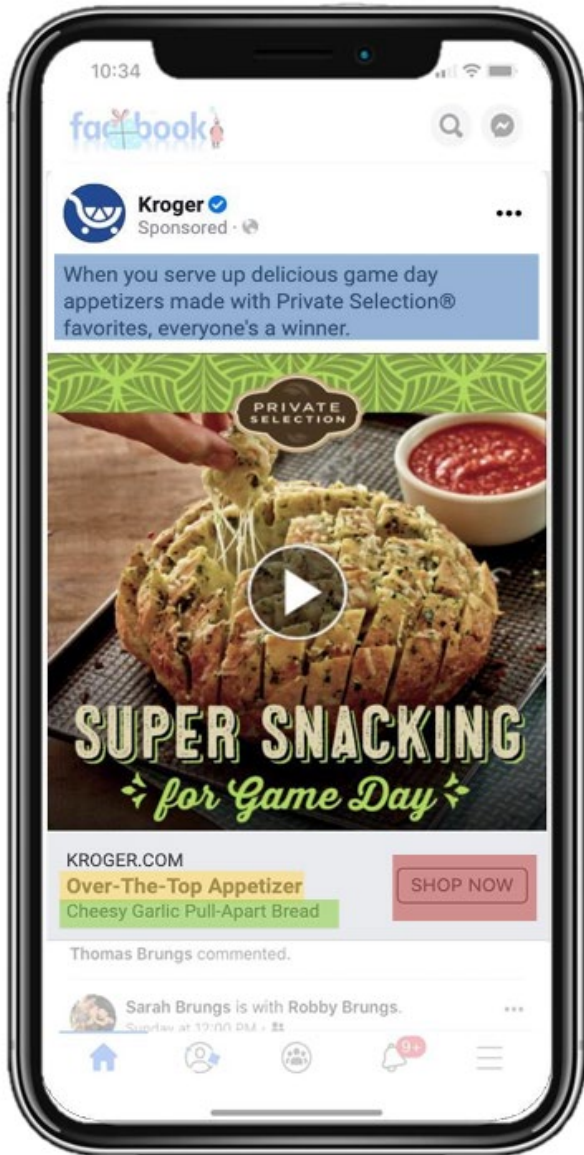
10:34

facebook

Kroger
Sponsored ·

When you serve up delicious game day appetizers made with Private Selection® favorites, everyone's a winner.

PRIVATE SELECTION

SUPER SNACKING
for Game Day

KROGER.COM
Over-The-Top Appetizer
Cheesy Garlic Pull-Apart Bread

SHOP NOW

Thomas Brungs commented.

Sarah Brungs is with Robby Brungs.
Sunday at 12:00 PM ·

9+